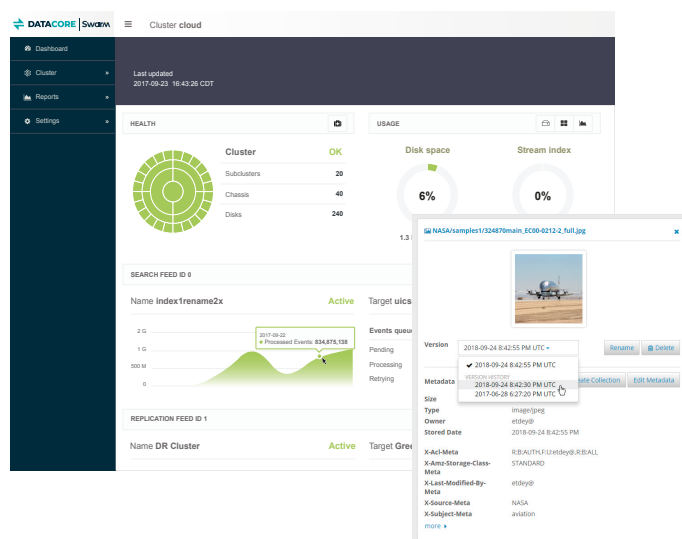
DATACORE | Swarm

Cluster cloud

Dashboard

Cluster »

Reports »

Settings »

Last updated
2017-09-23 16:43:26 CDT

HEALTH

Cluster OK

Subclusters 20

Chassis 40

Disks 240

USAGE

Disk space

6%

Stream index

0%

1.3

SEARCH FEED ID 0

Name index1rename2x Active

Target uics

Events queu

Pending

Processing

Retrying

2 G

1 G

500 M

0

2017-09-22
● Processed Events: 834,875,138

REPLICATION FEED ID 1

Name DR Cluster Active

Target Gre

NASA/samples1/324870main_EC00-0212-2_full.jpg

Version 2018-09-24 8:42:55 PM UTC

Rename

Delete

✔ 2018-09-24 8:42:55 PM UTC
VERSION HISTORY
2018-09-24 8:42:30 PM UTC
2017-06-28 6:27:20 PM UTC

Metadata

ate Collection

Edit Metadata

Size

Type image/jpeg

Owner etdey@

Stored Date 2018-09-24 8:42:55 PM

X-Acl-Meta R:B:AUTH,F:U:etdey@,R:B:ALL

X-Amz-Storage-Class-Meta STANDARD

X-Last-Modified-By-Meta etdey@

X-Source-Meta NASA

X-Subject-Meta aviation

more ▸